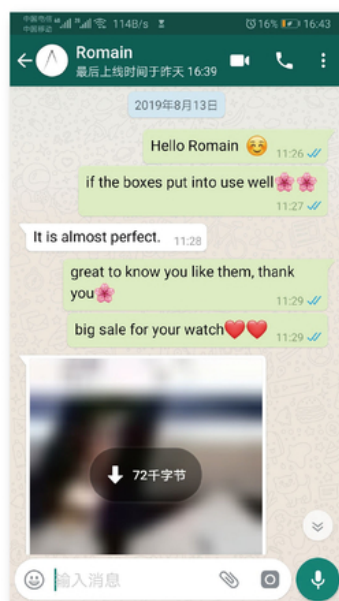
中国电信 中国移动 114B/s 16% 16:43

Romain
最后上线时间于昨天 16:39

2019年8月13日

Hello Romain ☺️ 11:26

if the boxes put into use well🌸🌸 11:27

It is almost perfect. 11:28

great to know you like them, thank you🌸 11:29

big sale for your watch❤️❤️ 11:29

72千字节

输入消息